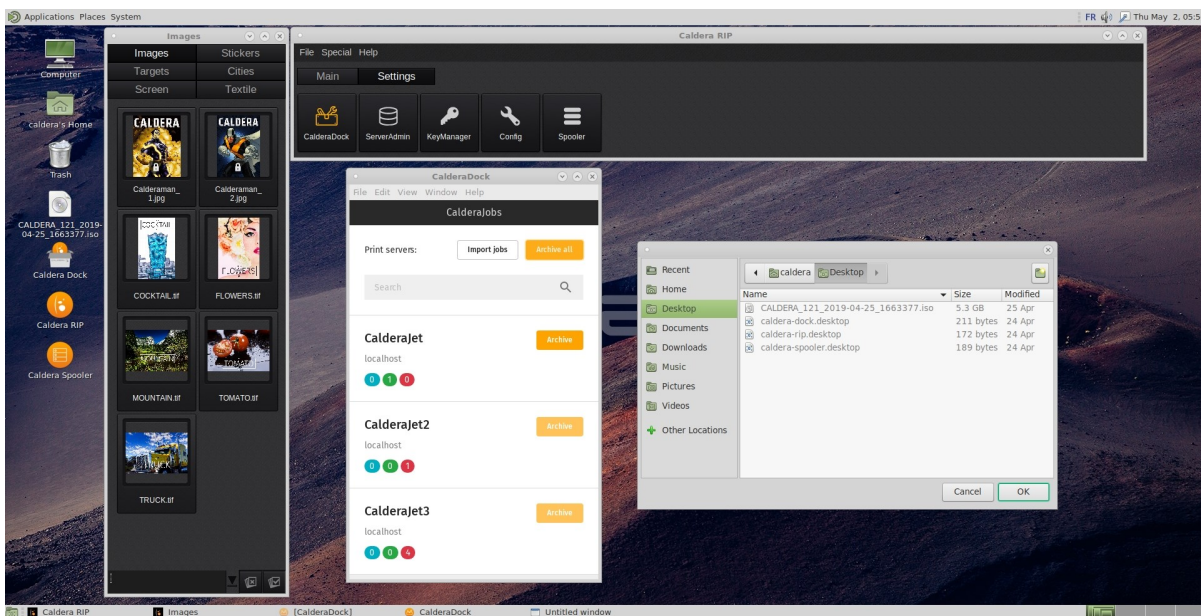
Applications Places System

FR Thu May 2, 05:5

Computer

caldera's Home

Trash

CALDERA_121_2019-04-25_1663377.iso

Caldera Dock

Caldera RIP

Caldera Spooler

Images

Images | Stickers
Targets | Cities
Screen | Textile

CALDERA
Calderaman_1.jpg

CALDERA
Calderaman_2.jpg

COCKTAIL
COCKTAIL.tif

FLOWERS
FLOWERS.tif

MOUNTAIN.tif

TOMATO
TOMATO.tif

TRUCK
TRUCK.tif

Caldera RIP

File Special Help

Main Settings

CalderaDock ServerAdmin KeyManager Config Spooler

CalderaDock

File Edit View Window Help

CalderaJobs

Print servers: Import jobs Archive all

Search

CalderaJet
localhost
0 1 0
Archive

CalderaJet2
localhost
0 0 1
Archive

CalderaJet3
localhost
0 0 4
Archive

Recent
Home
Desktop
Documents
Downloads
Music
Pictures
Videos
Other Locations

caldera Desktop

| Name | Size | Modified |
|---|---|---|
| CALDERA_121_2019-04-25_1663377.iso | 5.3 GB | 25 Apr |
| caldera-dock.desktop | 211 bytes | 24 Apr |
| caldera-rip.desktop | 172 bytes | 24 Apr |
| caldera-spooler.desktop | 189 bytes | 24 Apr |

Cancel OK

Caldera RIP Images [CalderaDock] CalderaDock Untitled window